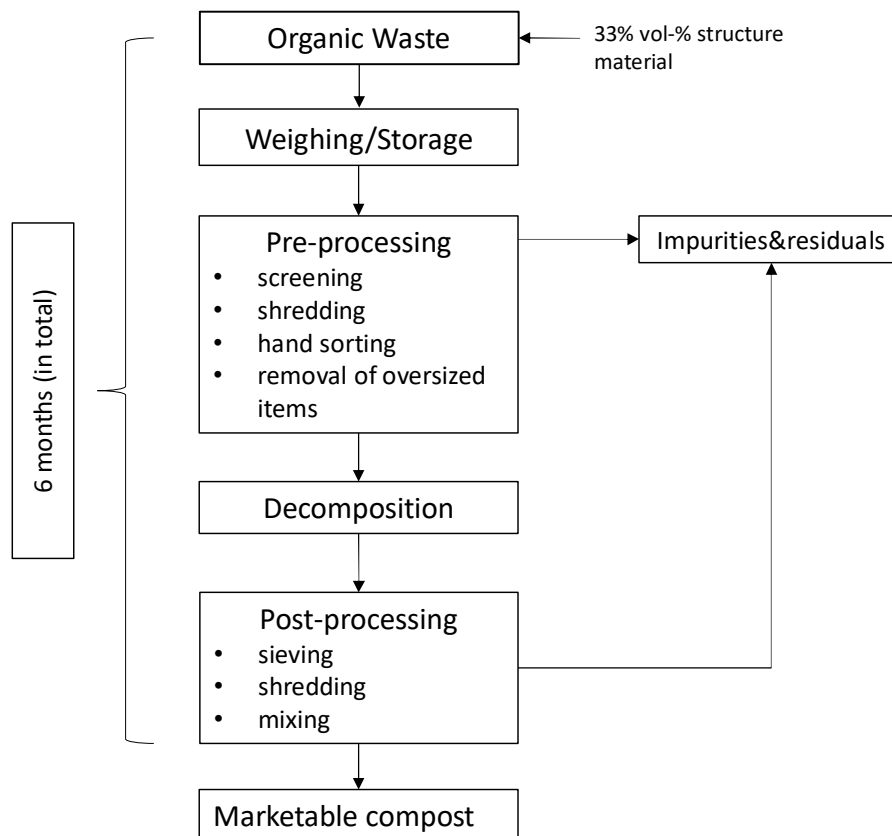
Organic Waste

33% vol-% structure material

Weighing/Storage

6 months (in total)

Pre-processing
- screening
- shredding
- hand sorting
- removal of oversized items

Impurities&residuals

Decomposition

Post-processing
- sieving
- shredding
- mixing

Marketable compost